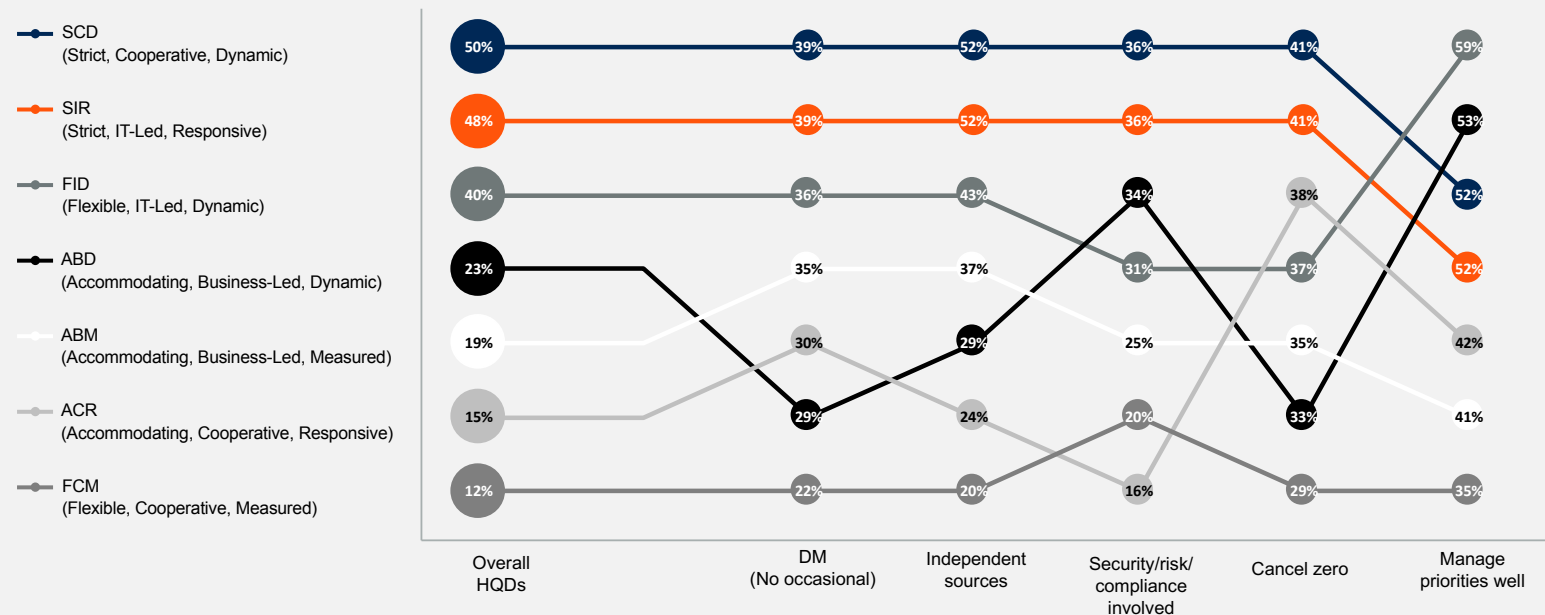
SCD
(Strict, Cooperative, Dynamic)

SIR
(Strict, IT-Led, Responsive)

FID
(Flexible, IT-Led, Dynamic)

ABD
(Accommodating, Business-Led, Dynamic)

ABM
(Accommodating, Business-Led, Measured)

ACR
(Accommodating, Cooperative, Responsive)

FCM
(Flexible, Cooperative, Measured)

| | Overall HQDs | DM (No occasional) | Independent sources | Security/risk/ compliance involved | Cancel zero | Manage priorities well |
|---|---|---|---|---|---|---|
| SCD | 50% | 39% | 52% | 36% | 41% | 52% |
| SIR | 48% | 39% | 52% | 36% | 41% | 52% |
| FID | 40% | 36% | 43% | 31% | 37% | 59% |
| ABD | 23% | 29% | 29% | 34% | 33% | 53% |
| ABM | 19% | 35% | 37% | 25% | 35% | 41% |
| ACR | 15% | 30% | 24% | 16% | 38% | 42% |
| FCM | 12% | 22% | 20% | 20% | 29% | 35% |